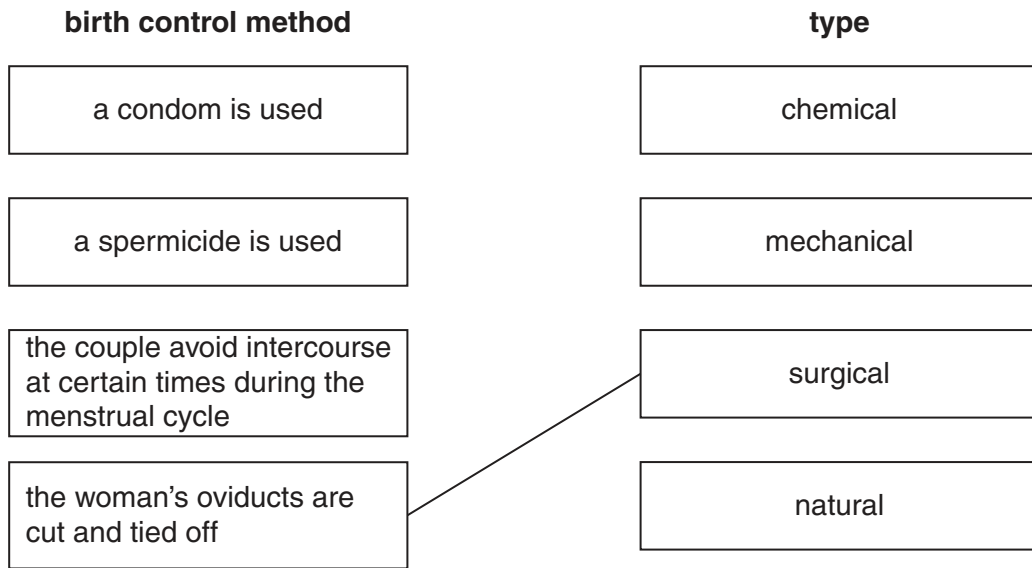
birth control method

type

a condom is used

a spermicide is used

the couple avoid intercourse at certain times during the menstrual cycle

the woman's oviducts are cut and tied off

chemical

mechanical

surgical

natural